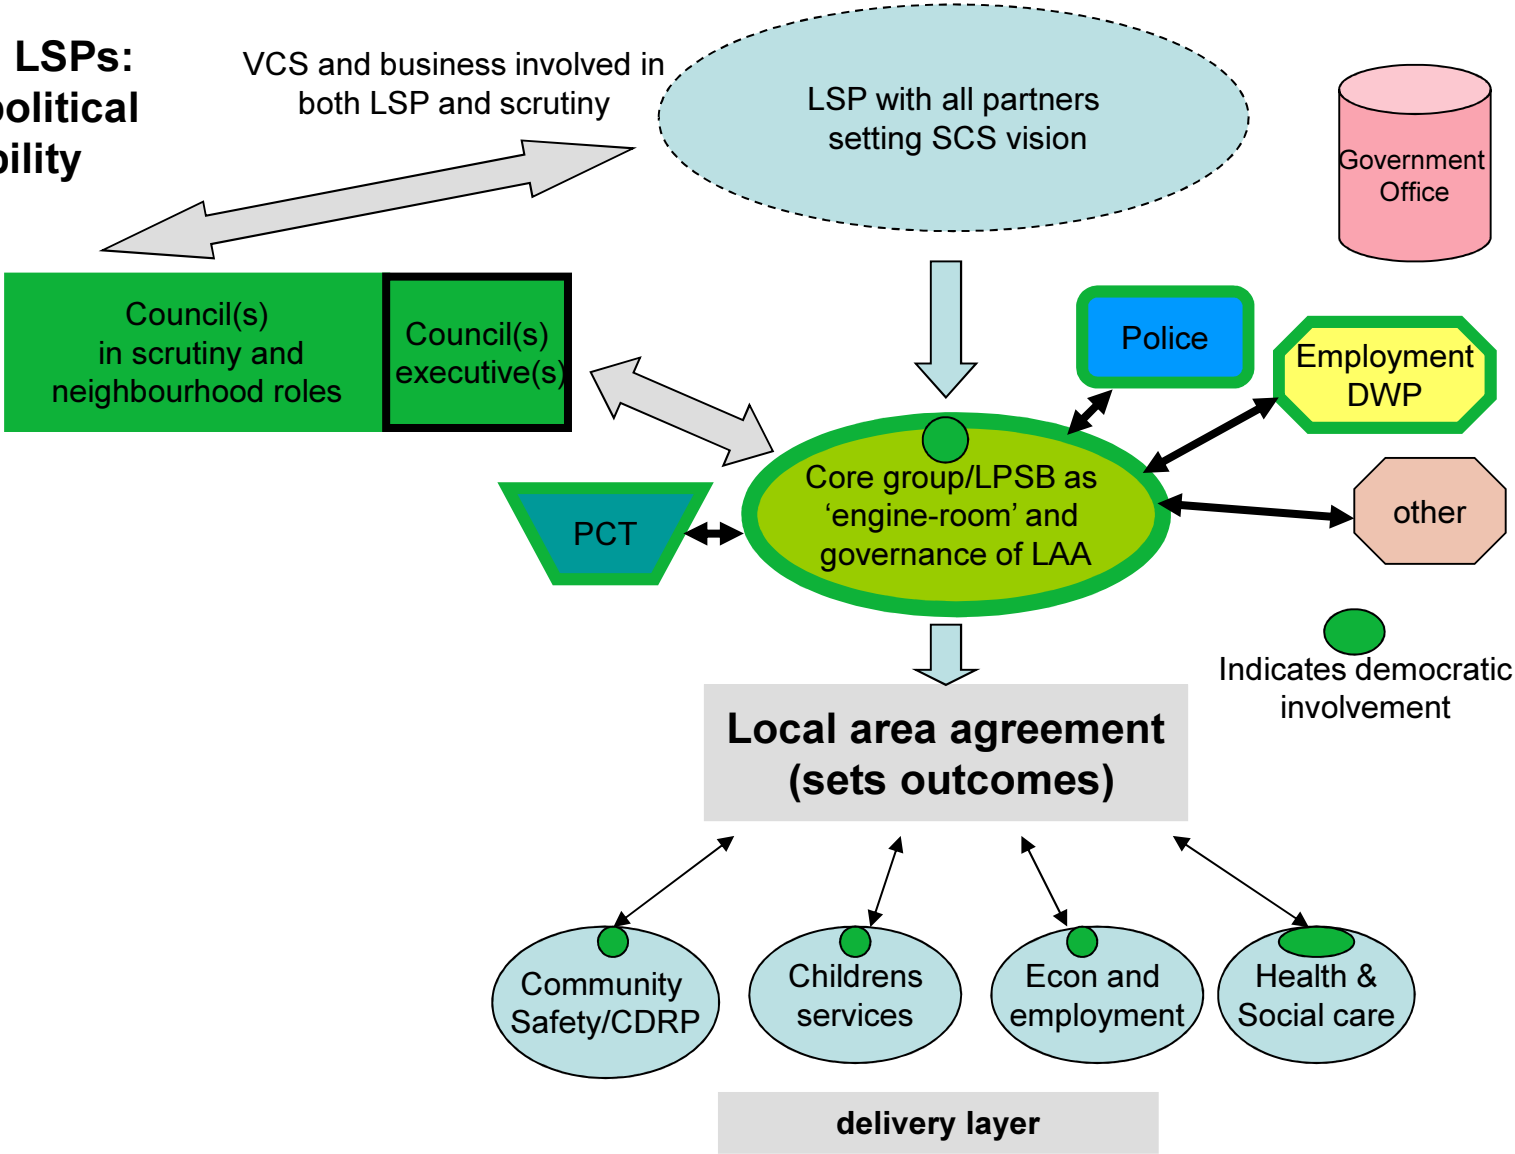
LSPs:
olitical
bility

VCS and business involved in both LSP and scrutiny

LSP with all partners setting SCS vision

Government Office

Council(s) in scrutiny and neighbourhood roles

Council(s) executive(s)

Police

Employment DWP

Core group/LPSB as ‘engine-room’ and governance of LAA

PCT

other

Indicates democratic involvement

Local area agreement (sets outcomes)

Community Safety/CDRP

Childrens services

Econ and employment

Health & Social care

delivery layer